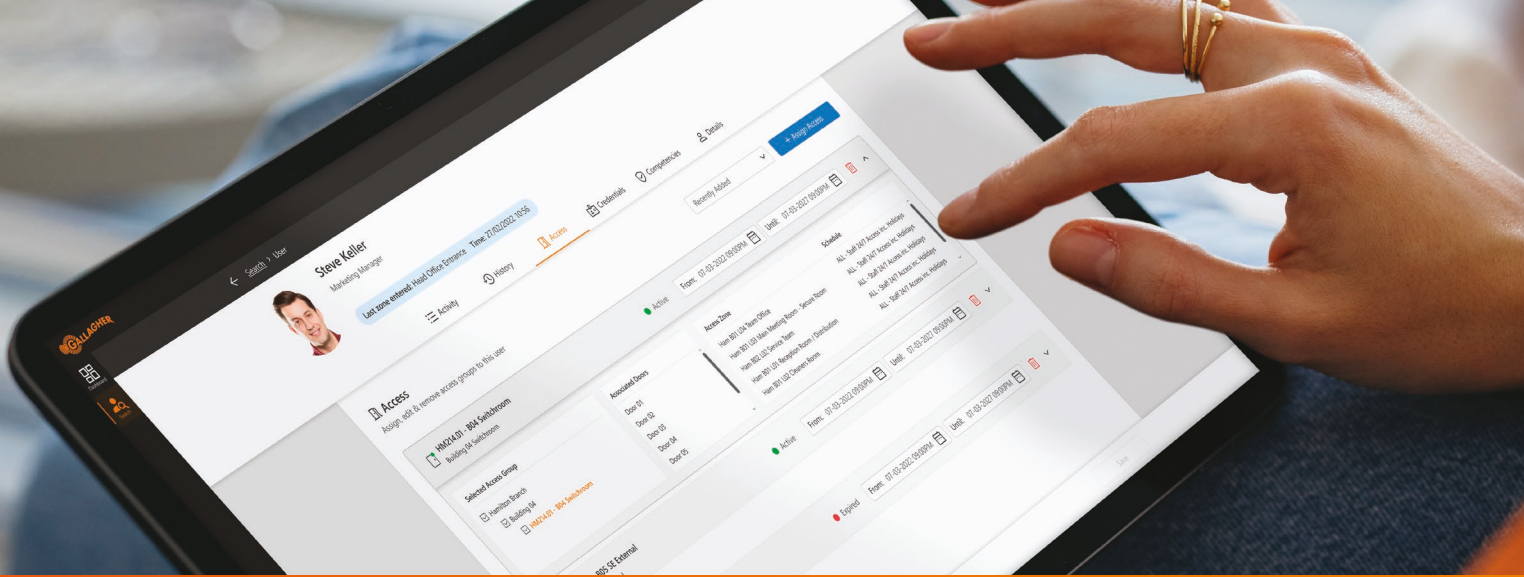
GALLAGHER

Dashboard

Search

← Search > User

Steve Keller
Marketing Manager

Last zone entered: Head Office Entrance Time: 27/02/2022 10:56

Activity History Access Credentials Competencies Details

Access
Assign, edit & remove access groups to this user

Recently Added

+ Assign Access

Active From: 07-03-2022 09:00PM Until: 07-03-2027 09:00PM

HM214.01 - B04 Switchroom
Building 04 Switchroom

Selected Access Group
Hamilton Branch
Building 04
HM214.01 - B04 Switchroom

Associated Doors
Door 01
Door 02
Door 03
Door 04
Door 05

Access Zone
Ham B01 L04 Team Office
Ham B01 L03 Main Meeting Room - Secure Room
Ham B02 L02 Service Team
Ham B01 L01 Reception Room / Distribution
Ham B01 L02 Cleaners Room

Schedule
ALL - Staff 24/7 Access inc. Holidays
ALL - Staff 24/7 Access inc. Holidays
ALL - Staff 24/7 Access inc. Holidays
ALL - Staff 24/7 Access inc. Holidays
ALL - Staff 24/7 Access inc. Holidays

Active From: 07-03-2022 09:00PM Until: 07-03-2027 09:00PM

Expired From: 07-03-2022 09:00PM Until: 07-03-2027 09:00PM

B05 SE External

Save